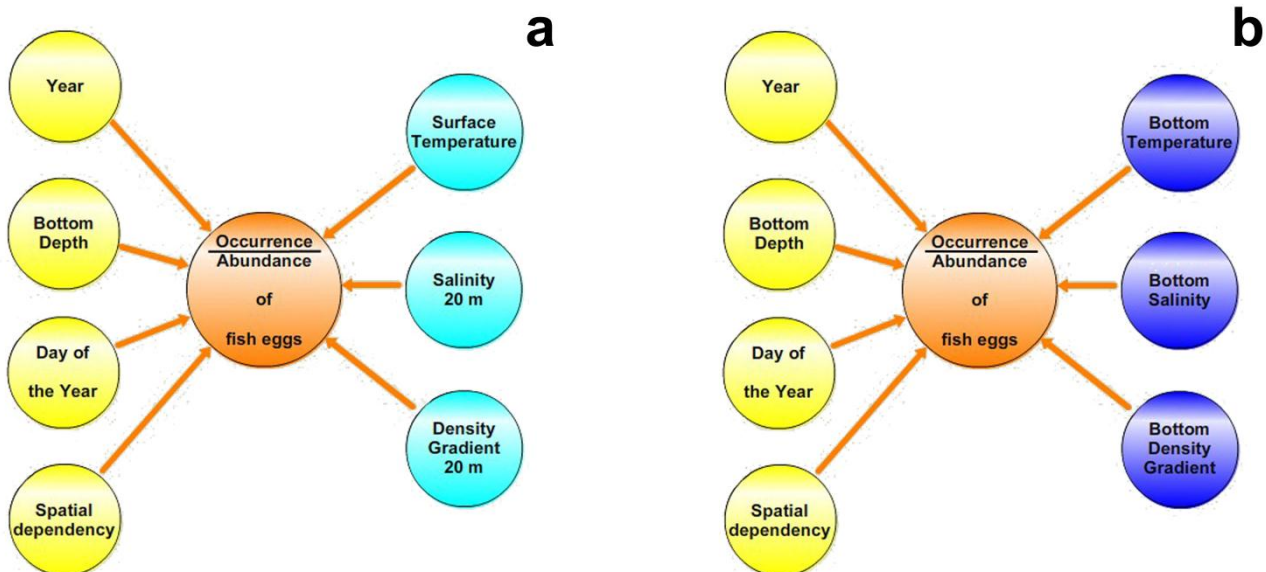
a

Year

Bottom Depth

Day of the Year

Spatial dependency

Occurrence
Abundance of fish eggs

Surface Temperature

Salinity 20 m

Density Gradient 20 m

b

Year

Bottom Depth

Day of the Year

Spatial dependency

Occurrence
Abundance of fish eggs

Bottom Temperature

Bottom Salinity

Bottom Density Gradient